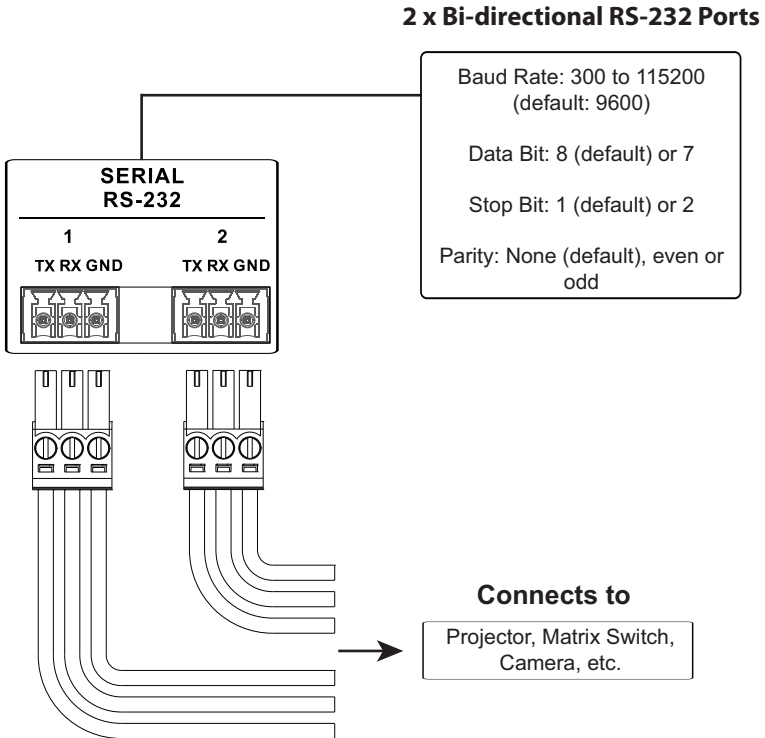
2 x Bi-directional RS-232 Ports

Baud Rate: 300 to 115200 (default: 9600)

Data Bit: 8 (default) or 7

Stop Bit: 1 (default) or 2

Parity: None (default), even or odd

SERIAL
RS-232

1
TX RX GND

2
TX RX GND

Connects to

Projector, Matrix Switch, Camera, etc.